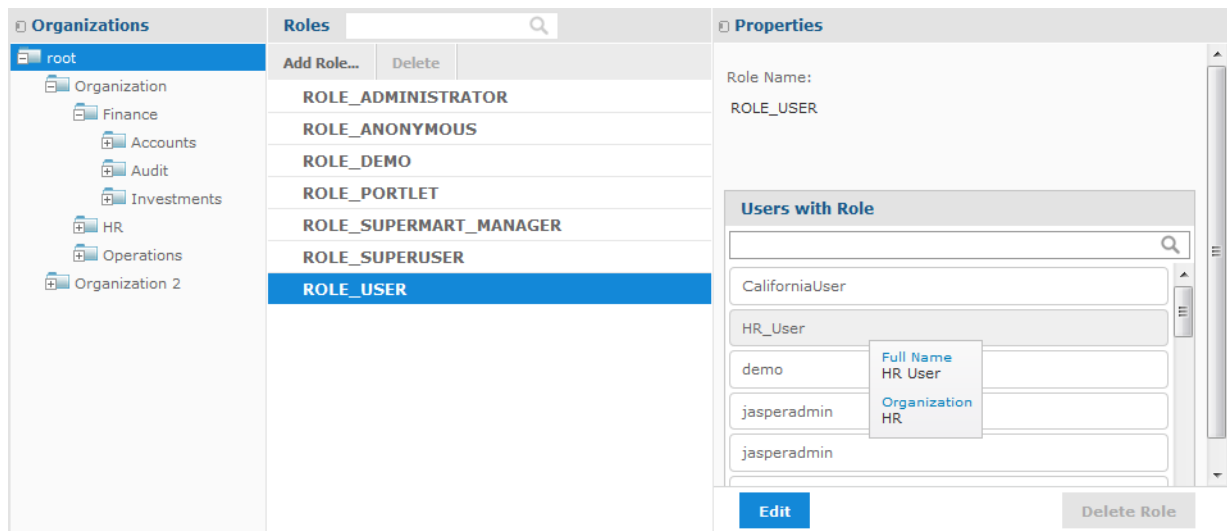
Organizations

root
Organization
Finance
Accounts
Audit
Investments
HR
Operations
Organization 2

Roles

Add Role...
Delete

ROLE_ADMINISTRATOR
ROLE_ANONYMOUS
ROLE_DEMO
ROLE_PORTLET
ROLE_SUPERMART_MANAGER
ROLE_SUPERUSER
ROLE_USER

Properties

Role Name:
ROLE_USER

Users with Role

CaliforniaUser
HR_User
demo
jasperadmin
jasperadmin

Full Name
HR User
Organization
HR

Edit
Delete Role